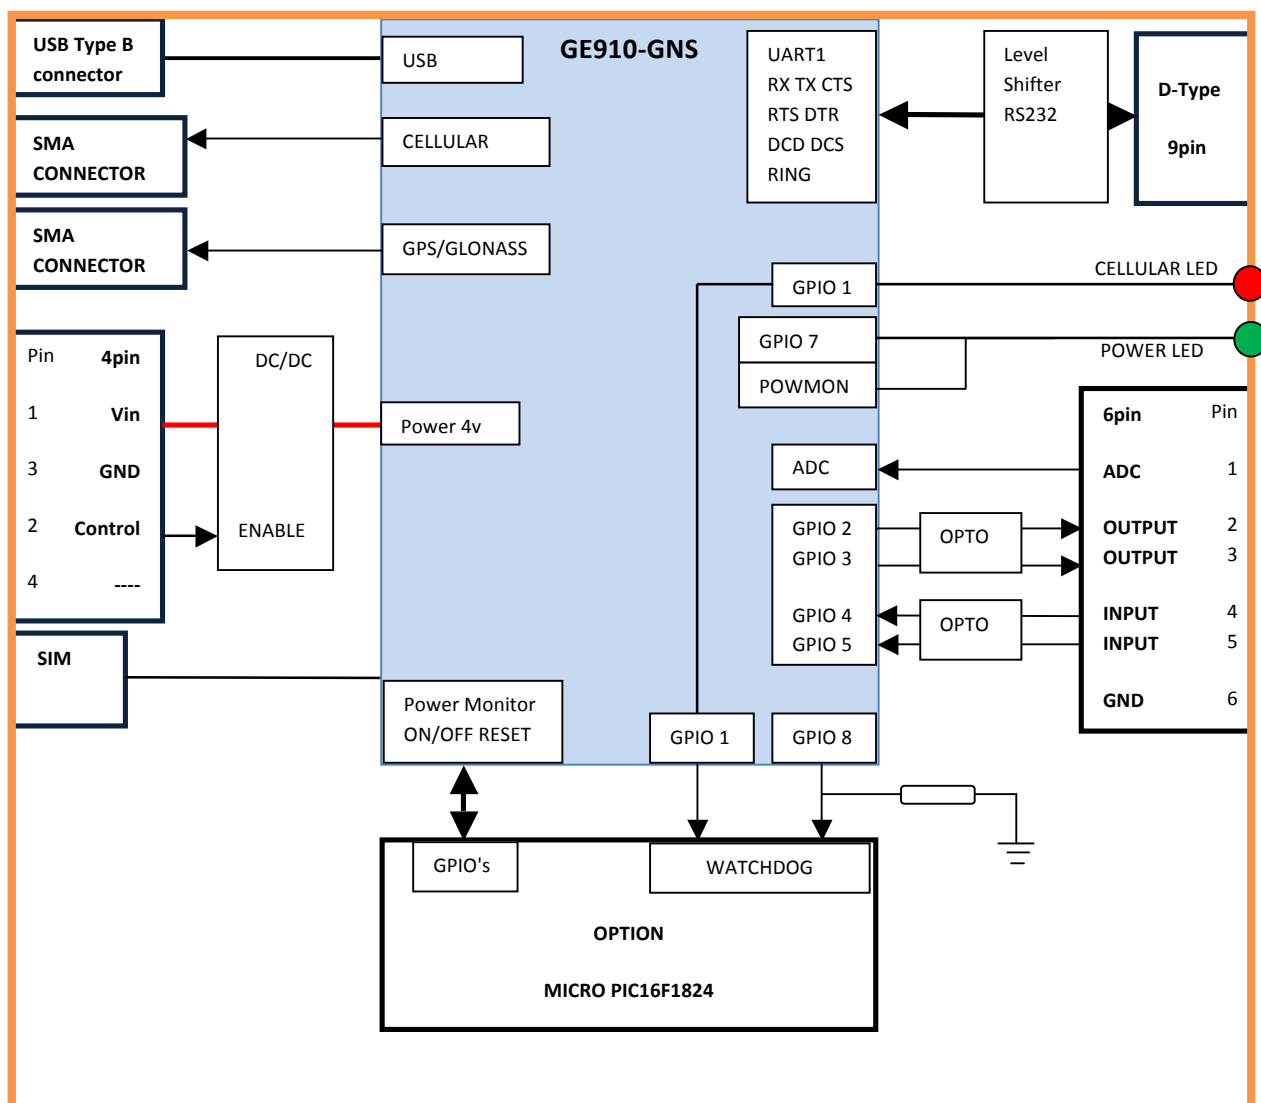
USB Type B connector

SMA CONNECTOR

SMA CONNECTOR

| Pin | 4pin |
|---|---|
| 1 | Vin |
| 3 | GND |
| 2 | Control |
| 4 | ---- |

SIM

DC/DC

ENABLE

GE910-GNS

USB

CELLULAR

GPS/GLONASS

Power 4v

Power Monitor ON/OFF RESET

UART1 RX TX CTS RTS DTR DCD DCS RING

GPIO 1

GPIO 7

POWMON

ADC

GPIO 2
GPIO 3

GPIO 4
GPIO 5

GPIO 1

GPIO 8

Level Shifter RS232

D-Type

9pin

CELLULAR LED

POWER LED

OPTO

OPTO

| 6pin | Pin |
|---|---|
| ADC | 1 |
| OUTPUT | 2 |
| OUTPUT | 3 |
| INPUT | 4 |
| INPUT | 5 |
| GND | 6 |

GPIO's

WATCHDOG

OPTION

MICRO PIC16F1824